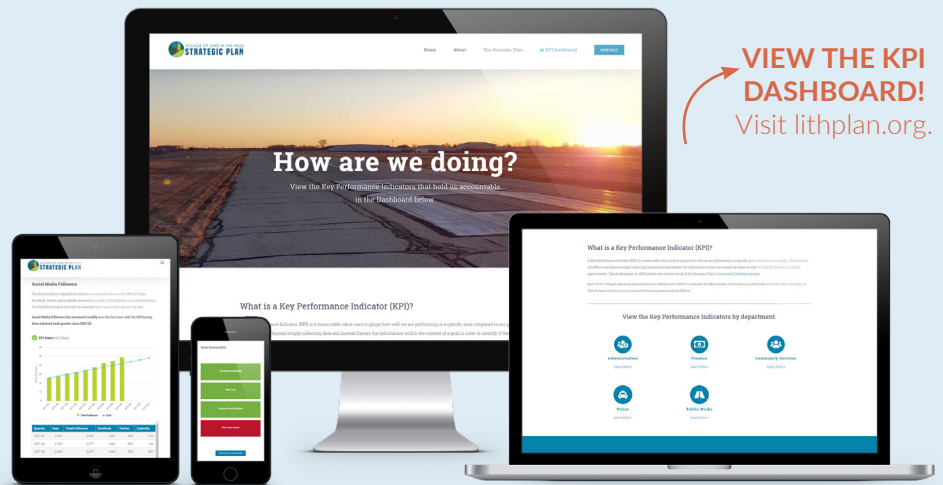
VIEW THE KPI DASHBOARD!
Visit lithplan.org.

STRATEGIC PLAN

Home
About
The Strategic Plan
KPI Dashboard
CONTACT

How are we doing?

View the Key Performance Indicators that hold us accountable...
in the Dashboard below.

What is a Key Performance Indicator (KPI)?

What is a Key Performance Indicator (KPI)?

View the Key Performance Indicators by department.

Administration
Finance
Community Services
Police
Public Works

STRATEGIC PLAN

Social Media Followers